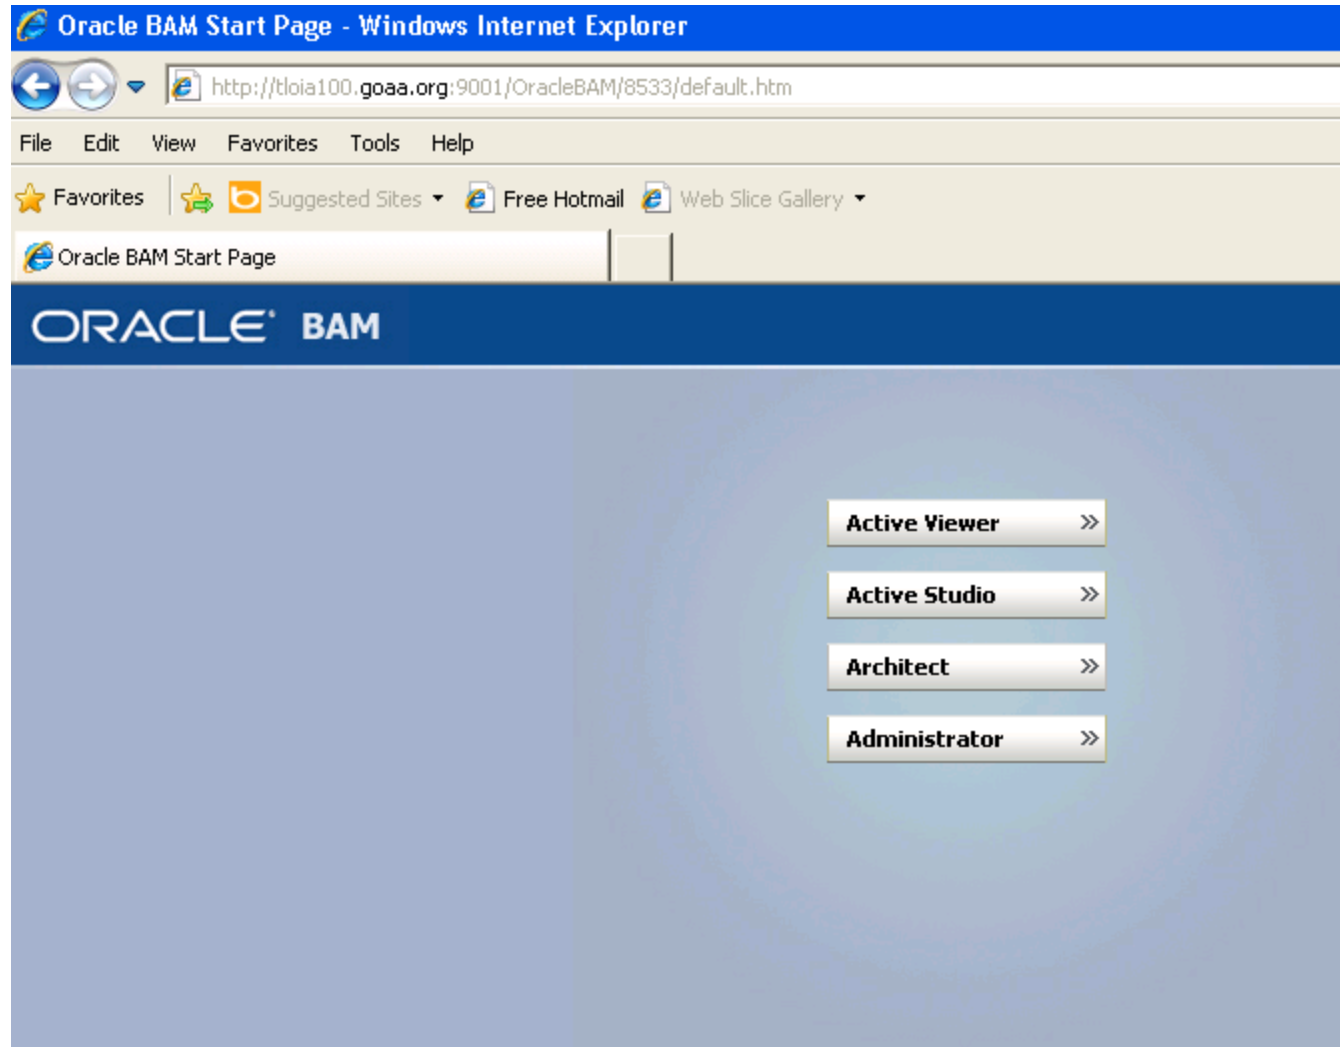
Oracle BAM Start Page - Windows Internet Explorer

http://tloia100.goaa.org:9001/OracleBAM/8533/default.htm

File Edit View Favorites Tools Help

Favorites Suggested Sites Free Hotmail Web Slice Gallery

Oracle BAM Start Page

ORACLE BAM

Active Viewer »

Active Studio »

Architect »

Administrator »